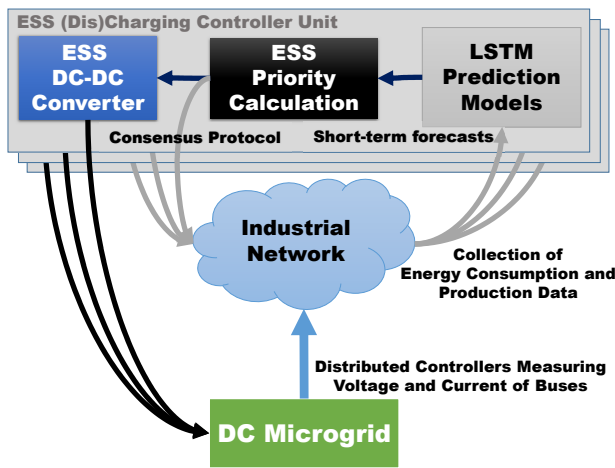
ESS (Dis)Charging Controller Unit

ESS DC-DC Converter

ESS Priority Calculation

LSTM Prediction Models

Consensus Protocol

Short-term forecasts

Industrial Network

Collection of Energy Consumption and Production Data

Distributed Controllers Measuring Voltage and Current of Buses

DC Microgrid